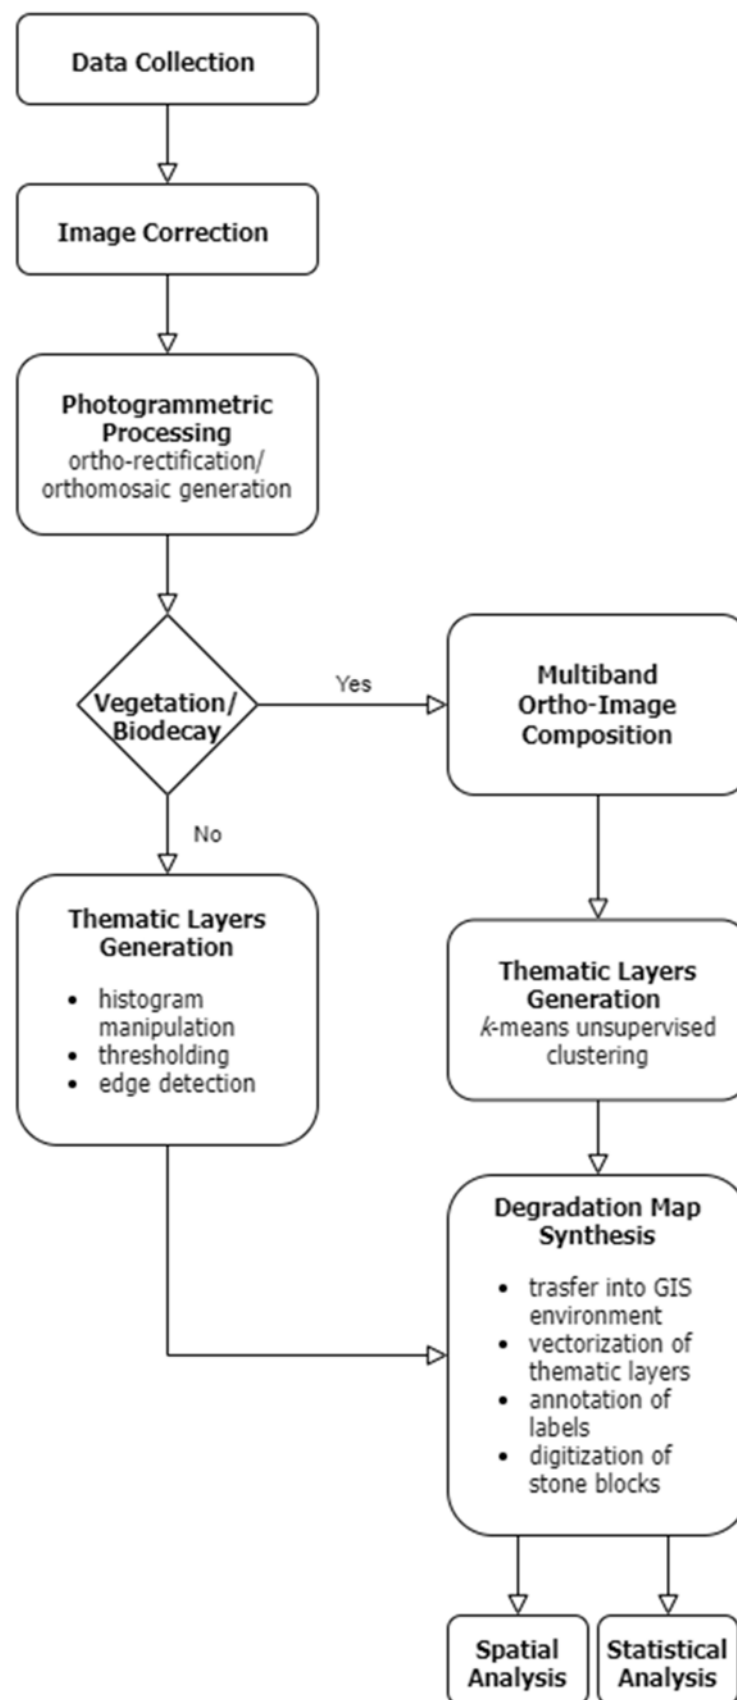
Data Collection

Image Correction

Photogrammetric Processing
ortho-rectification/ orthomosaic generation

Vegetation/ Biodecay

Yes

Multiband Ortho-Image Composition

No

Thematic Layers Generation

- histogram manipulation
- thresholding
- edge detection

Thematic Layers Generation
k-means unsupervised clustering

Degradation Map Synthesis

- trasfer into GIS environment
- vectorization of thematic layers
- annotation of labels
- digitization of stone blocks

Spatial Analysis

Statistical Analysis